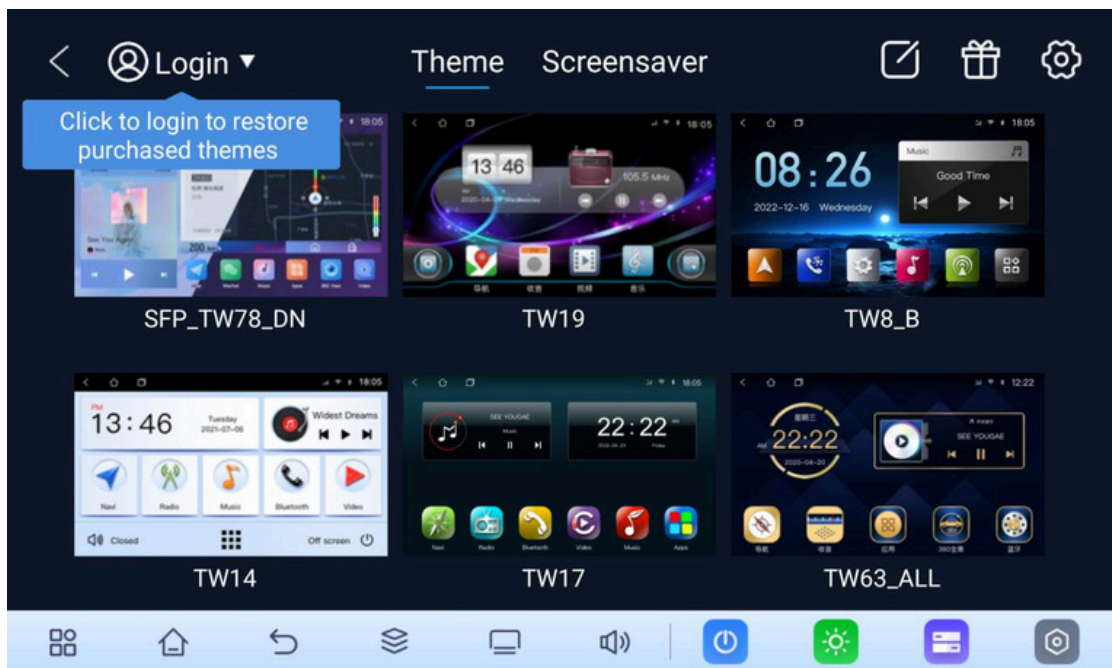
Login ▾ Theme Screensaver

Click to login to restore purchased themes

18:05
See You Again
200
SFP_TW78_DN

18:05
13 46
105.5 MHz
TW19

18:05
08:26
2022-12-16 Wednesday
Music
Good Time
TW8_B

18:05
13:46
Tuesday 2021-07-06
Widest Dreams
Navi Radio Music Bluetooth Video
Closed
Off screen
TW14

18:05
SEE YOUGAE
22:22
TW17

12:22
22:22
2020-04-20
SEE YOUGAE
TW63_ALL